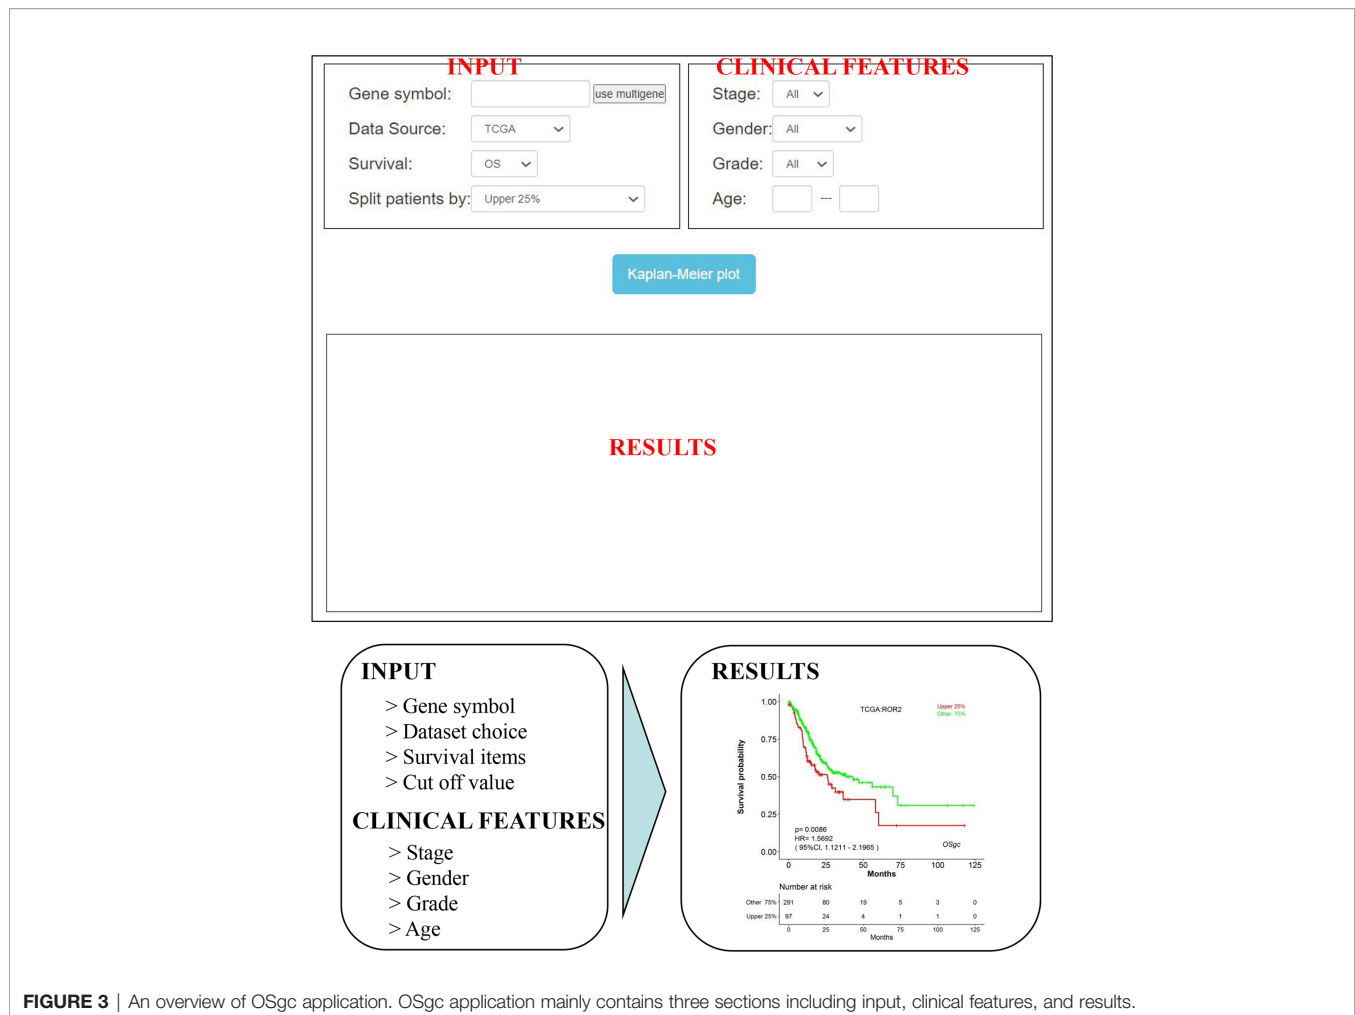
INPUT

Gene symbol: use multigene

Data Source: TCGA

Survival: OS

Split patients by: Upper 25%

CLINICAL FEATURES

Stage: All

Gender: All

Grade: All

Age: ---

Kaplan-Meier plot

RESULTS

INPUT

> Gene symbol
> Dataset choice
> Survival items
> Cut off value

CLINICAL FEATURES

> Stage
> Gender
> Grade
> Age

RESULTS

TCGA:ROR2

Upper 25%
Other 75%

Survival probability

1.00
0.75
0.50
0.25
0.00

p= 0.0086
HR= 1.5692
( 95%CI, 1.1211 - 2.1965 )

OSgc

0 25 50 75 100 125
Months

Number at risk

| | 0 | 25 | 50 | 75 | 100 | 125 |
|---|---|---|---|---|---|---|
| Other 75% | 291 | 80 | 19 | 5 | 3 | 0 |
| Upper 25% | 97 | 24 | 4 | 1 | 1 | 0 |

Months

**FIGURE 3** | An overview of OSgc application. OSgc application mainly contains three sections including input, clinical features, and results.